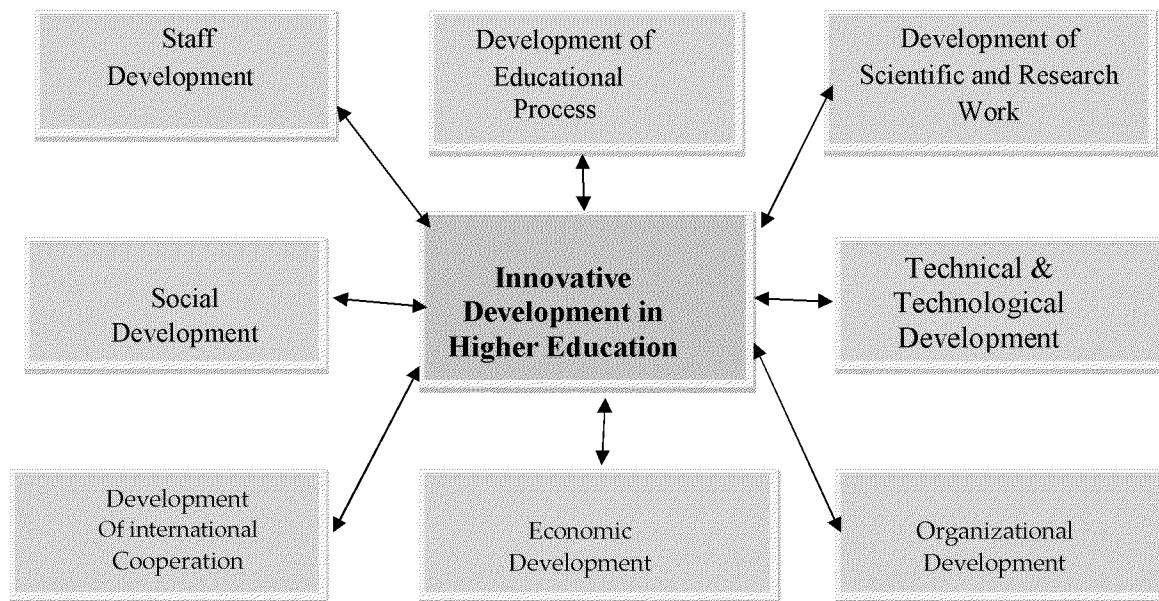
Staff Development

Development of Educational Process

Development of Scientific and Research Work

Social Development

Innovative Development in Higher Education

Technical & Technological Development

Development Of international Cooperation

Economic Development

Organizational Development